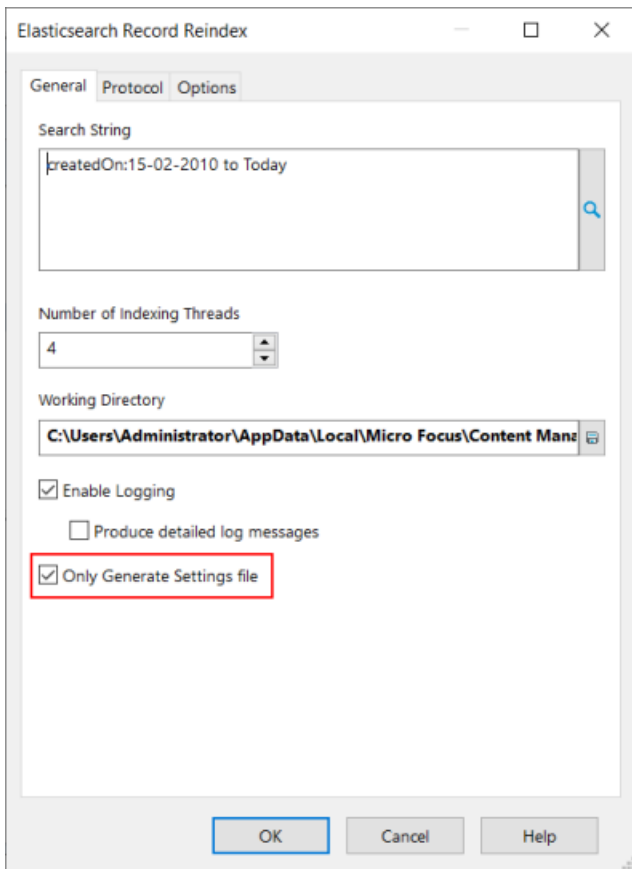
Elasticsearch Record Reindex

General Protocol Options

Search String

createdOn:15-02-2010 to Today

Number of Indexing Threads

4

Working Directory

C:\Users\Administrator\AppData\Local\Micro Focus\Content Mana

Enable Logging

Produce detailed log messages

Only Generate Settings file

OK Cancel Help